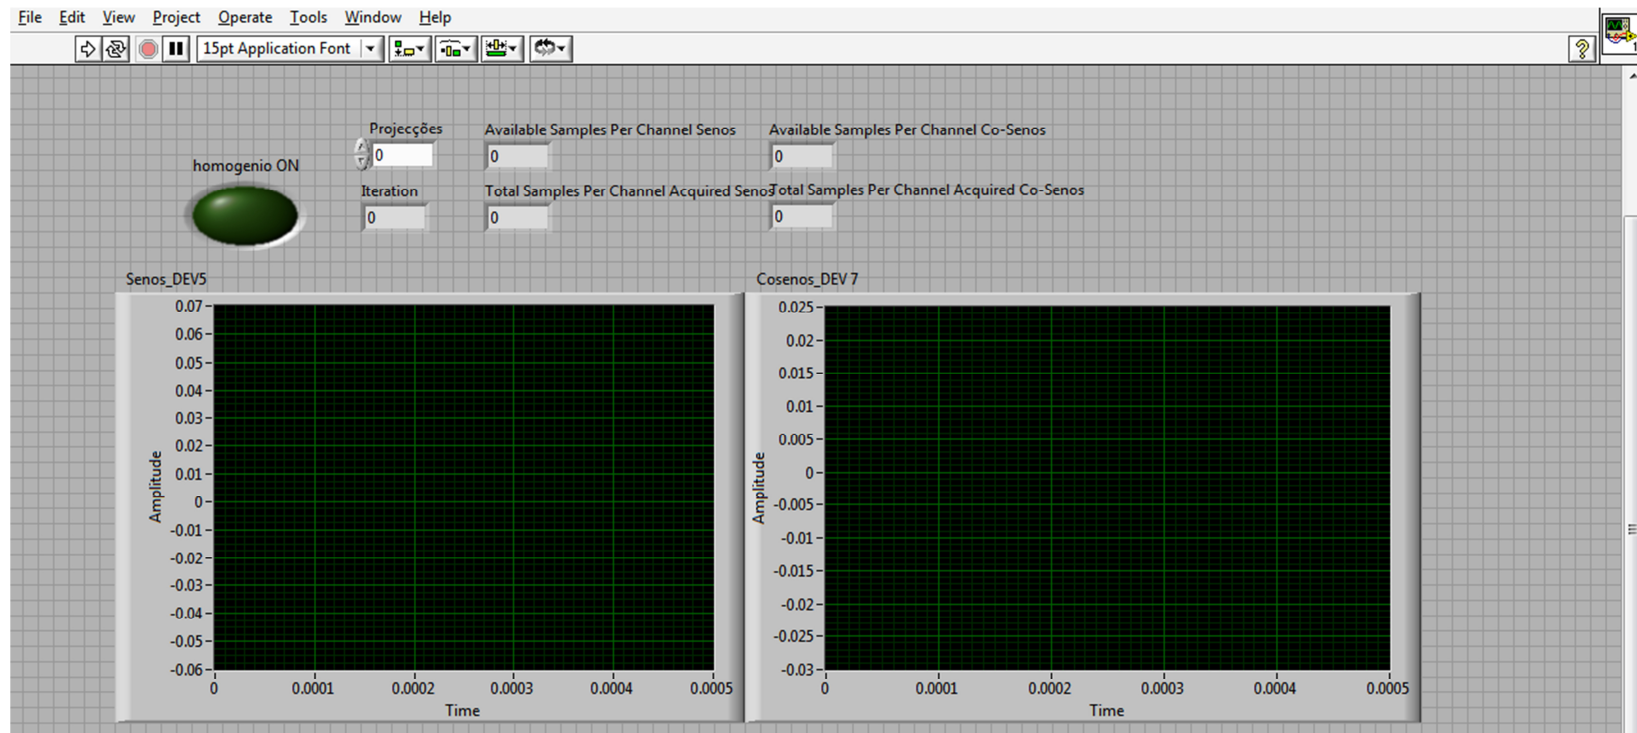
File Edit View Project Operate Tools Window Help

15pt Application Font

?

homogenio ON

Projecções
0

Iteration
0

Available Samples Per Channel Senos
0

Total Samples Per Channel Acquired Senos
0

Available Samples Per Channel Co-Senos
0

Total Samples Per Channel Acquired Co-Senos
0

Senos_DEV5

0.07
0.06
0.05
0.04
0.03
0.02
0.01
0
-0.01
-0.02
-0.03
-0.04
-0.05
-0.06

Amplitude

0 0.0001 0.0002 0.0003 0.0004 0.0005

Time

Cosenos_DEV 7

0.025
0.02
0.015
0.01
0.005
0
-0.005
-0.01
-0.015
-0.02
-0.025
-0.03

Amplitude

0 0.0001 0.0002 0.0003 0.0004 0.0005

Time